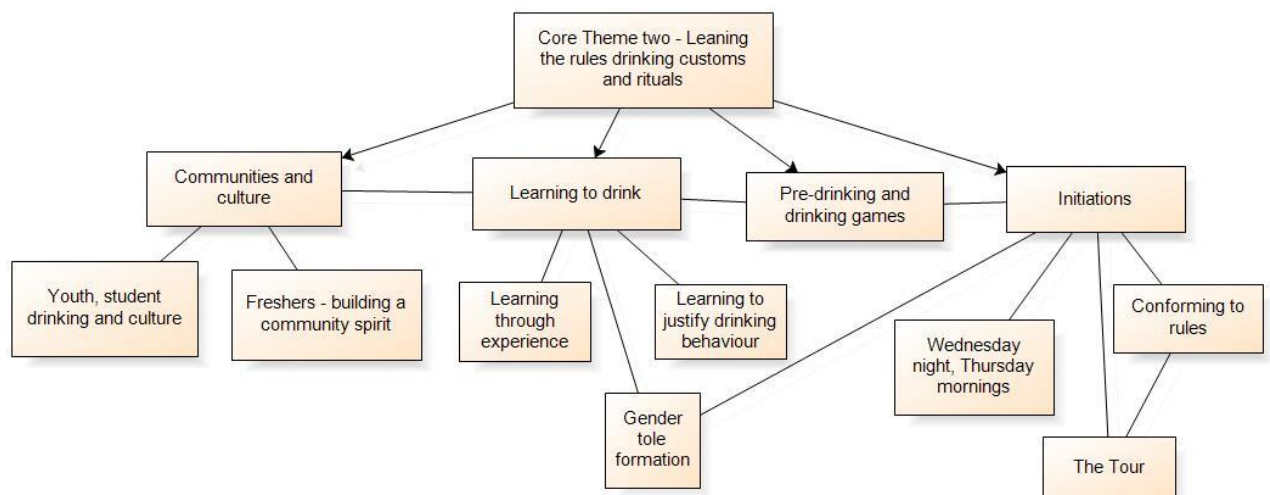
Core Theme two - Leaning the rules drinking customs and rituals

Communities and culture

Learning to drink

Pre-drinking and drinking games

Initiations

Youth, student drinking and culture

Freshers - building a community spirit

Learning through experience

Learning to justify drinking behaviour

Gender tole formation

Wednesday night, Thursday mornings

Conforming to rules

The Tour